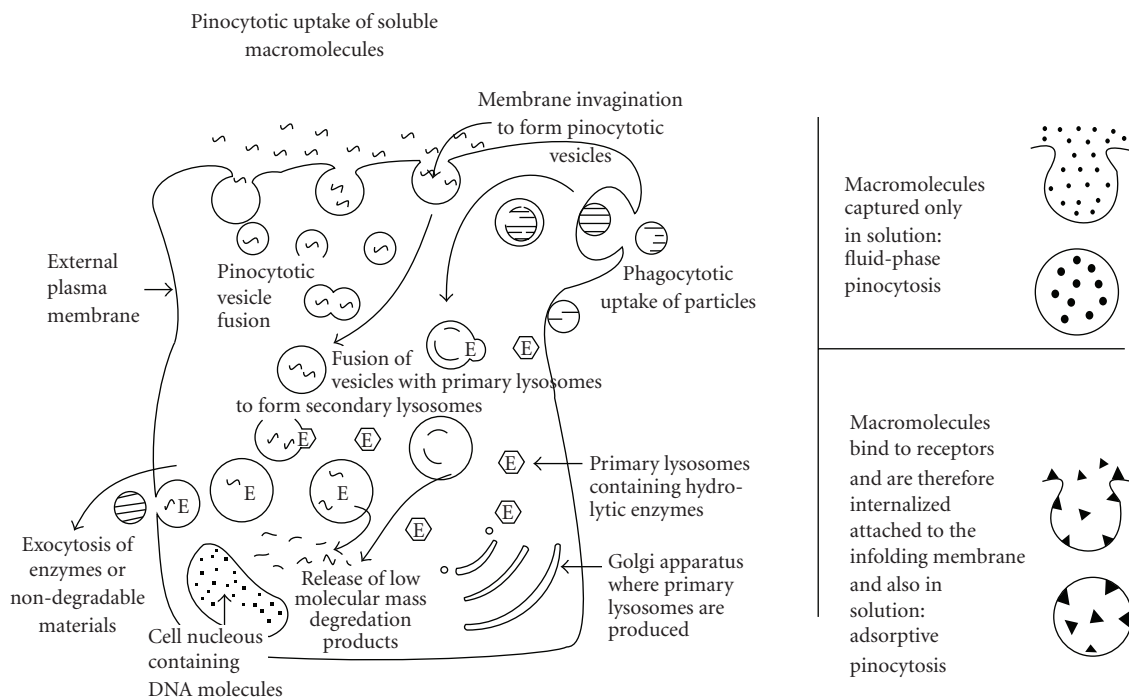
Pinocytotic uptake of soluble macromolecules

Membrane invagination to form pinocytotic vesicles

External plasma membrane

Pinocytotic vesicle fusion

Phagocytotic uptake of particles

E

E

Fusion of vesicles with primary lysosomes to form secondary lysosomes

E

E

E

Primary lysosomes containing hydrolytic enzymes

E

E

E

E

Exocytosis of enzymes or non-degradable materials

Release of low molecular mass degradation products

Golgi apparatus where primary lysosomes are produced

Cell nucleous containing DNA molecules

Macromolecules captured only in solution: fluid-phase pinocytosis

Macromolecules bind to receptors and are therefore internalized attached to the infolding membrane and also in solution: adsorptive pinocytosis